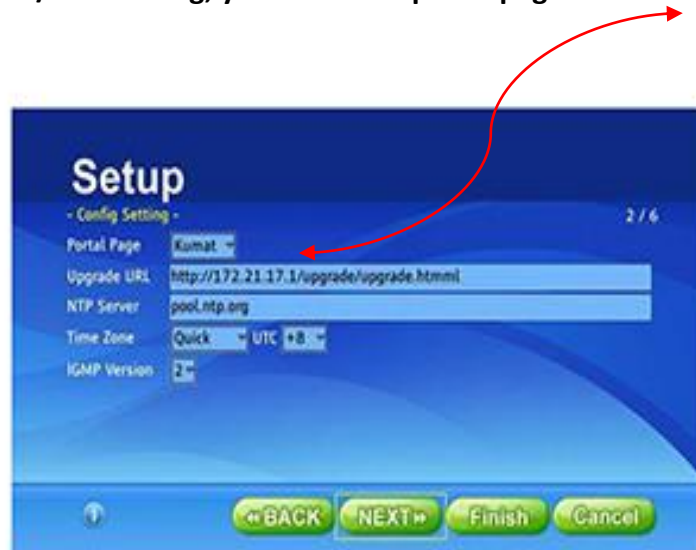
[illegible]g, y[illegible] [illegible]p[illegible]g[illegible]

Setup

- Config Setting -

2 / 6

Portal Page Kumat

Upgrade URL http://172.21.17.1/upgrade/upgrade.htmml

NTP Server pool.ntp.org

Time Zone Quick UTC +8

IGMP Version 2

«BACK NEXT» Finish Cancel